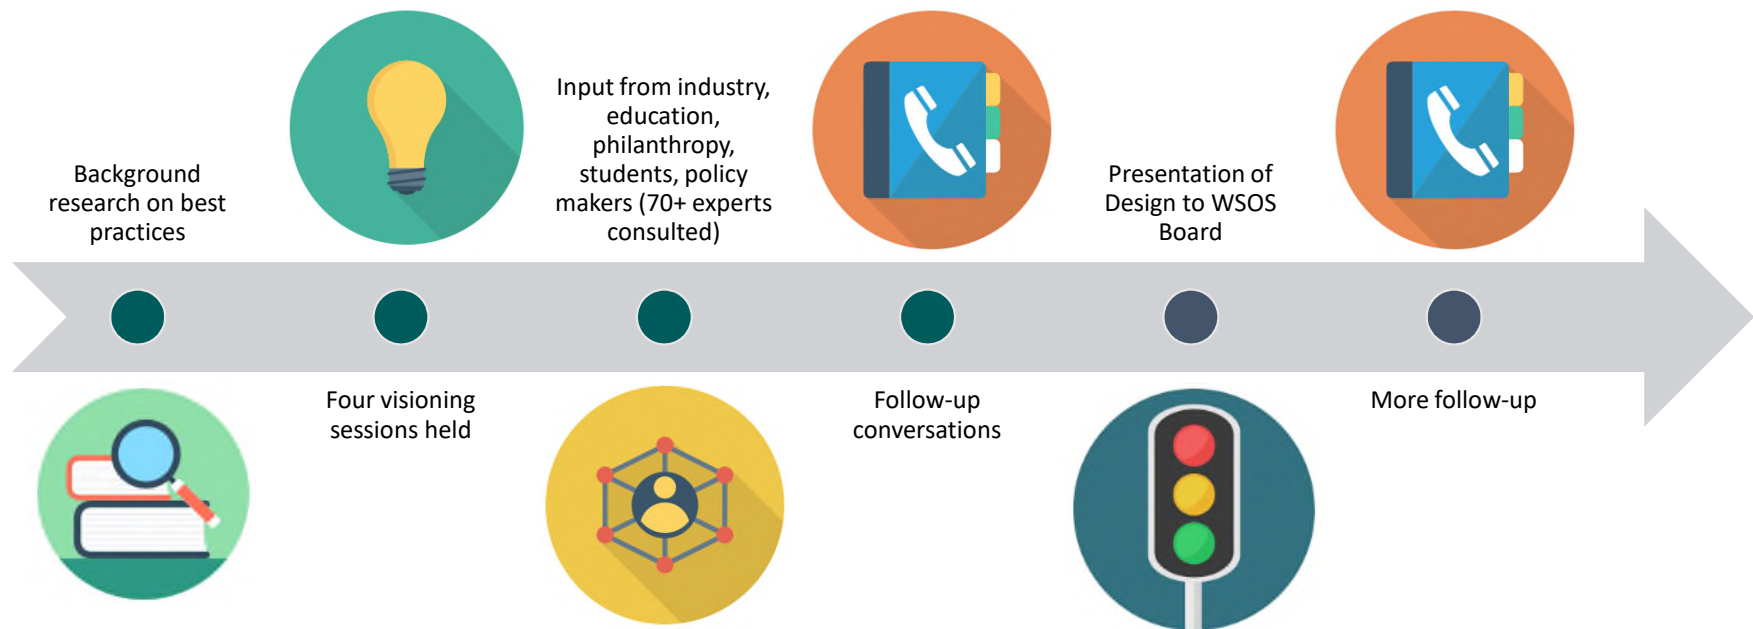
Background research on best practices

Four visioning sessions held

Input from industry, education, philanthropy, students, policy makers (70+ experts consulted)

Follow-up conversations

Presentation of Design to WSOS Board

More follow-up